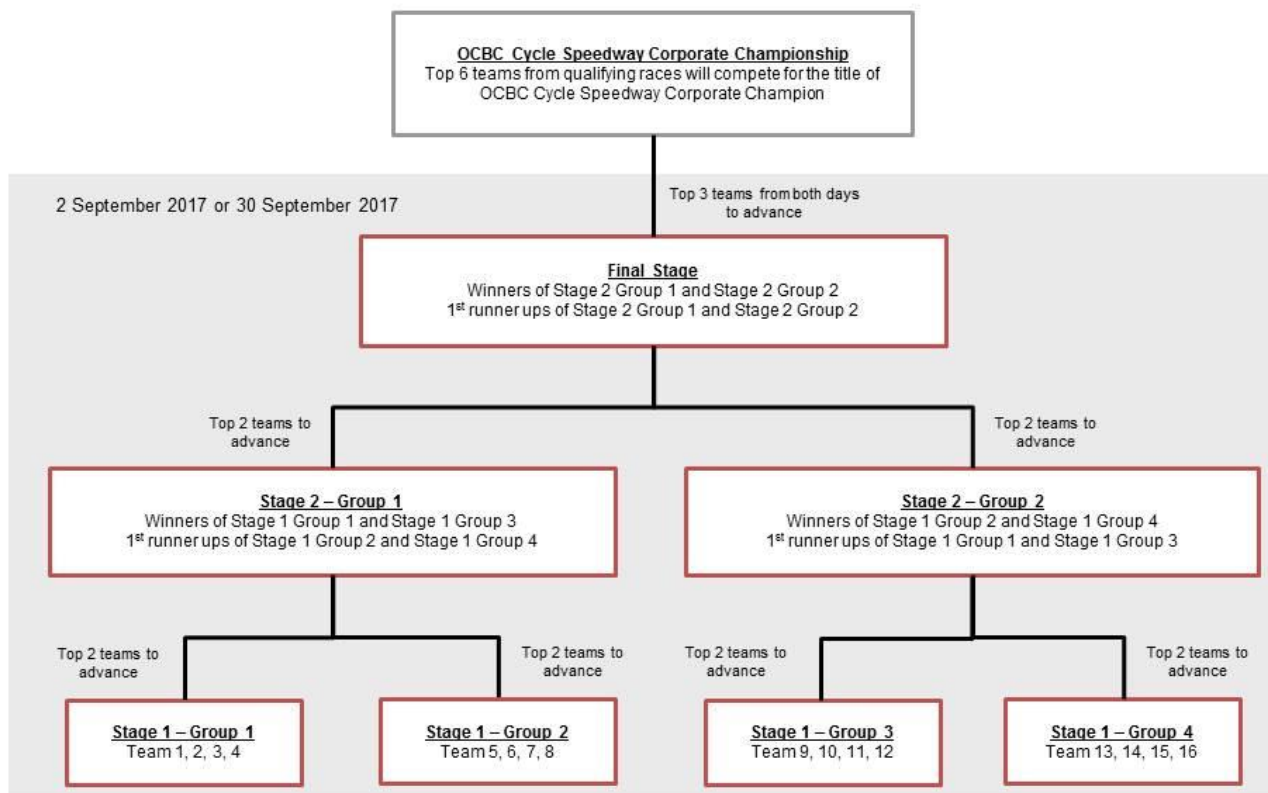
OCBC Cycle Speedway Corporate Championship
Top 6 teams from qualifying races will compete for the title of OCBC Cycle Speedway Corporate Champion

2 September 2017 or 30 September 2017

Top 3 teams from both days to advance

Final Stage
Winners of Stage 2 Group 1 and Stage 2 Group 2
1$^{st}$ runner ups of Stage 2 Group 1 and Stage 2 Group 2

Top 2 teams to advance

Top 2 teams to advance

Stage 2 – Group 1
Winners of Stage 1 Group 1 and Stage 1 Group 3
1$^{st}$ runner ups of Stage 1 Group 2 and Stage 1 Group 4

Stage 2 – Group 2
Winners of Stage 1 Group 2 and Stage 1 Group 4
1$^{st}$ runner ups of Stage 1 Group 1 and Stage 1 Group 3

Top 2 teams to advance

Top 2 teams to advance

Top 2 teams to advance

Top 2 teams to advance

Stage 1 – Group 1
Team 1, 2, 3, 4

Stage 1 – Group 2
Team 5, 6, 7, 8

Stage 1 – Group 3
Team 9, 10, 11, 12

Stage 1 – Group 4
Team 13, 14, 15, 16